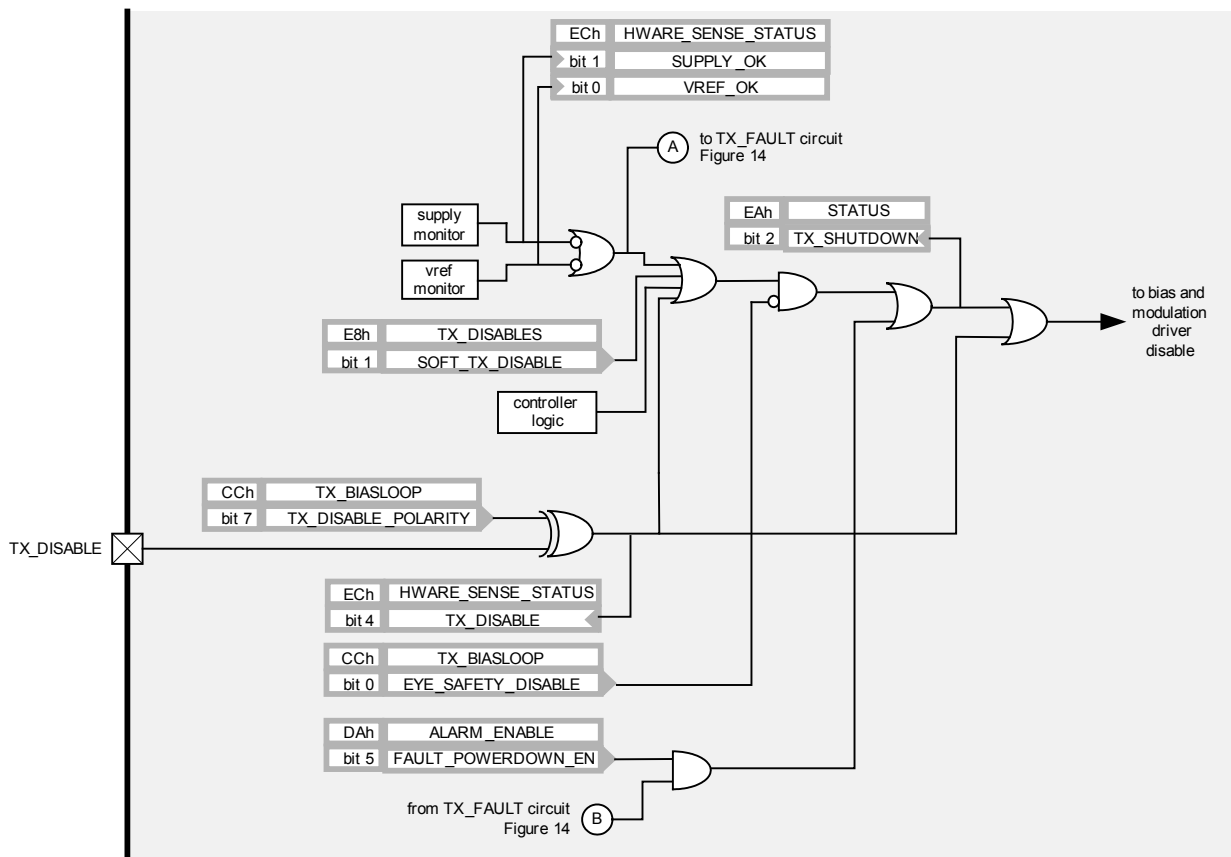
ECh HWARE_SENSE_STATUS
bit 1 SUPPLY_OK
bit 0 VREF_OK

A to TX_FAULT circuit Figure 14

EAh STATUS
bit 2 TX_SHUTDOWN

supply monitor

vref monitor

to bias and modulation driver disable

E8h TX_DISABLES
bit 1 SOFT_TX_DISABLE

controller logic

CCh TX_BIASLOOP
bit 7 TX_DISABLE_POLARITY

TX_DISABLE

ECh HWARE_SENSE_STATUS
bit 4 TX_DISABLE

CCh TX_BIASLOOP
bit 0 EYE_SAFETY_DISABLE

DAh ALARM_ENABLE
bit 5 FAULT_POWERDOWN_EN

from TX_FAULT circuit Figure 14 B